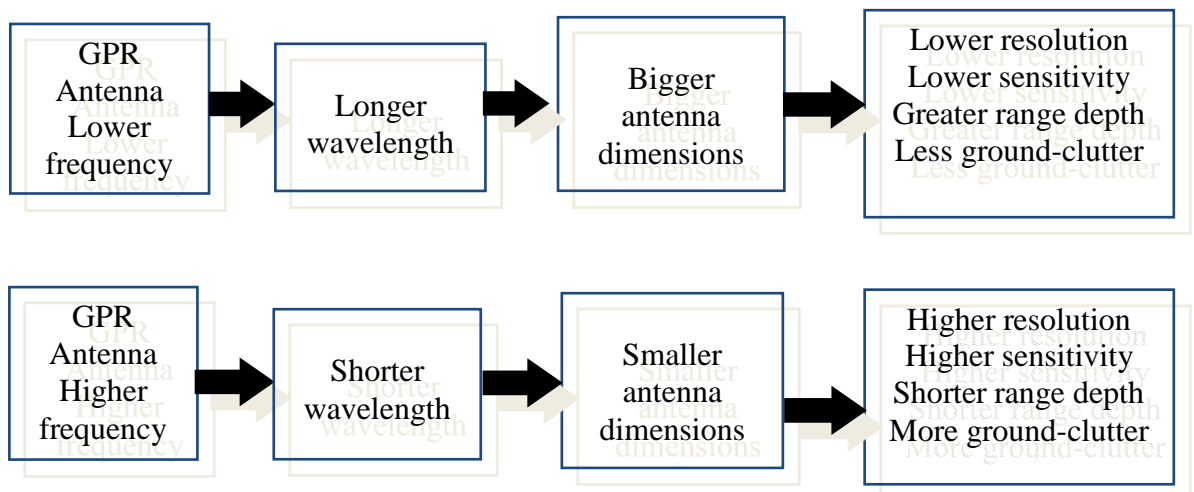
GPR Antenna Lower frequency

Longer wavelength

Bigger antenna dimensions

Lower resolution
Lower sensitivity
Greater range depth
Less ground-clutter

GPR Antenna Higher frequency

Shorter wavelength

Smaller antenna dimensions

Higher resolution
Higher sensitivity
Shorter range depth
More ground-clutter